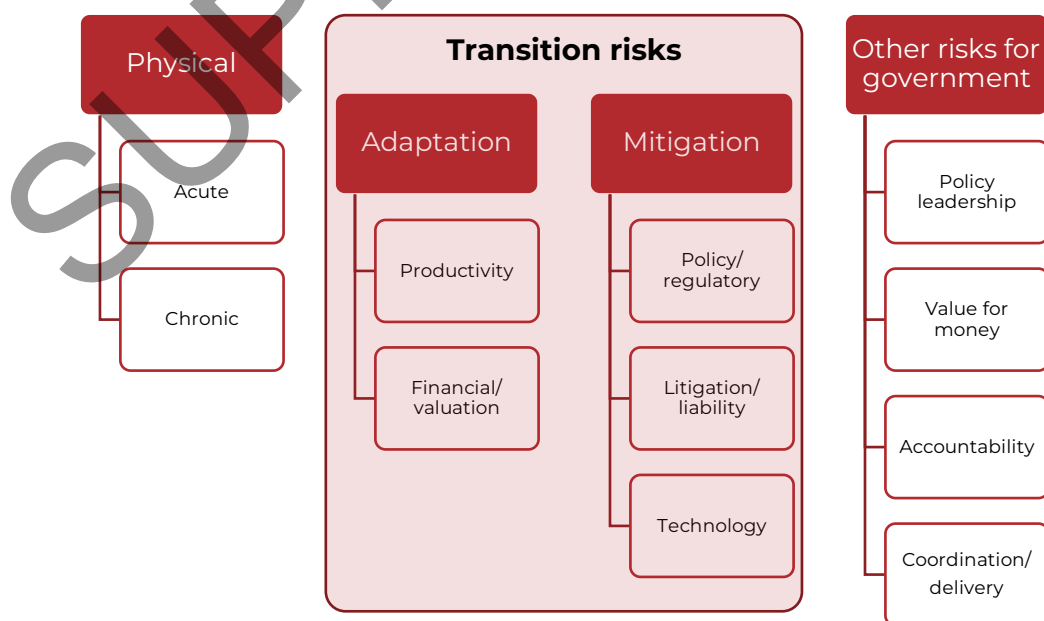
SUPE

Physical

Acute

Chronic

Transition risks

Adaptation

Productivity

Financial/ valuation

Mitigation

Policy/ regulatory

Litigation/ liability

Technology

Other risks for government

Policy leadership

Value for money

Accountability

Coordination/ delivery